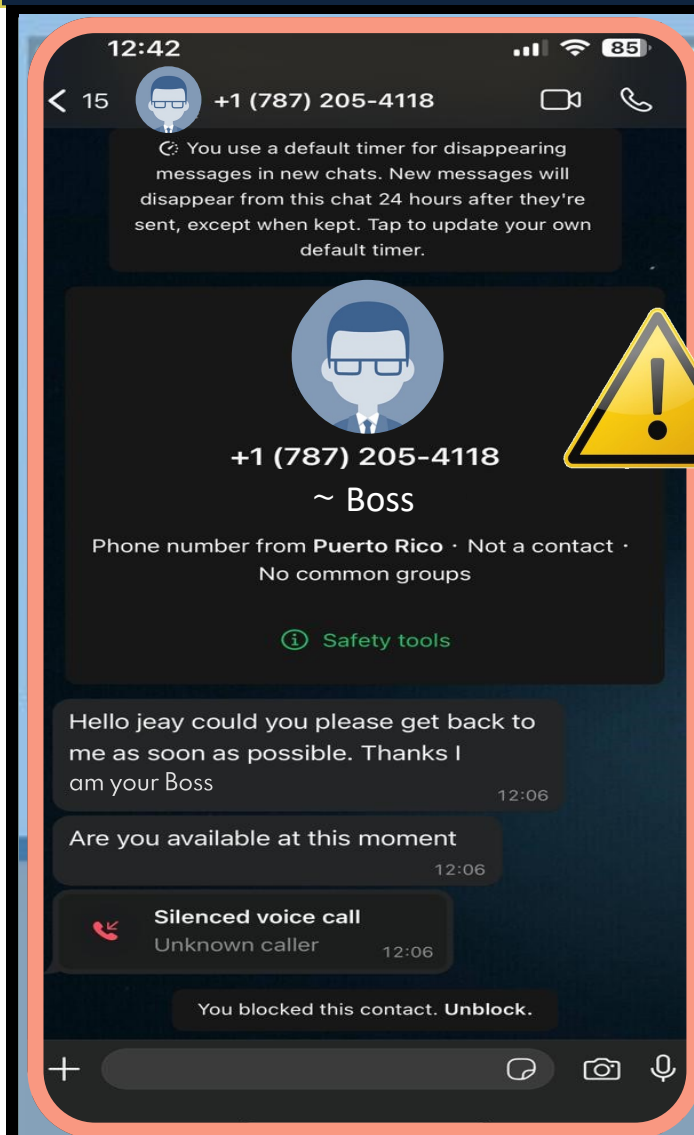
12:42

85

< 15 +1 (787) 205-4118

You use a default timer for disappearing messages in new chats. New messages will disappear from this chat 24 hours after they're sent, except when kept. Tap to update your own default timer.

+1 (787) 205-4118

~ Boss

Phone number from Puerto Rico · Not a contact · No common groups

Safety tools

Hello jeay could you please get back to me as soon as possible. Thanks I am your Boss

12:06

Are you available at this moment

12:06

Silenced voice call

Unknown caller

12:06

You blocked this contact. Unblock.

+